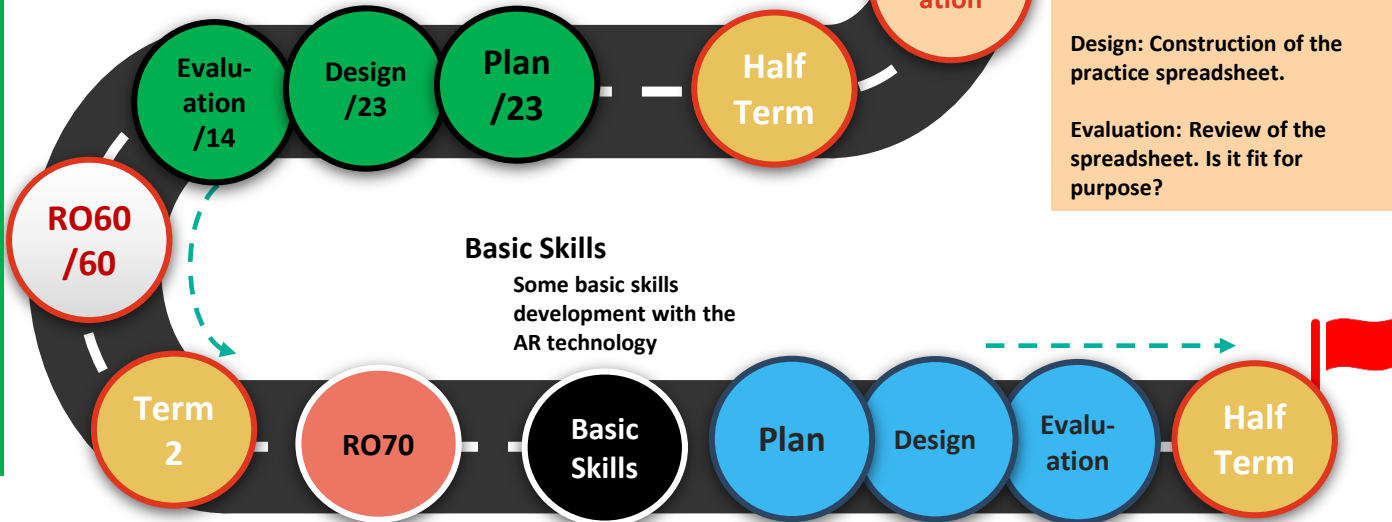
ation

Design: Construction of the practice spreadsheet.

Evaluation: Review of the spreadsheet. Is it fit for purpose?

Half Term

Plan /23

Design /23

Evaluation /14

RO60 /60

Basic Skills

Some basic skills development with the AR technology

Term 2

RO70

Basic Skills

Plan

Design

Evaluation

Half Term